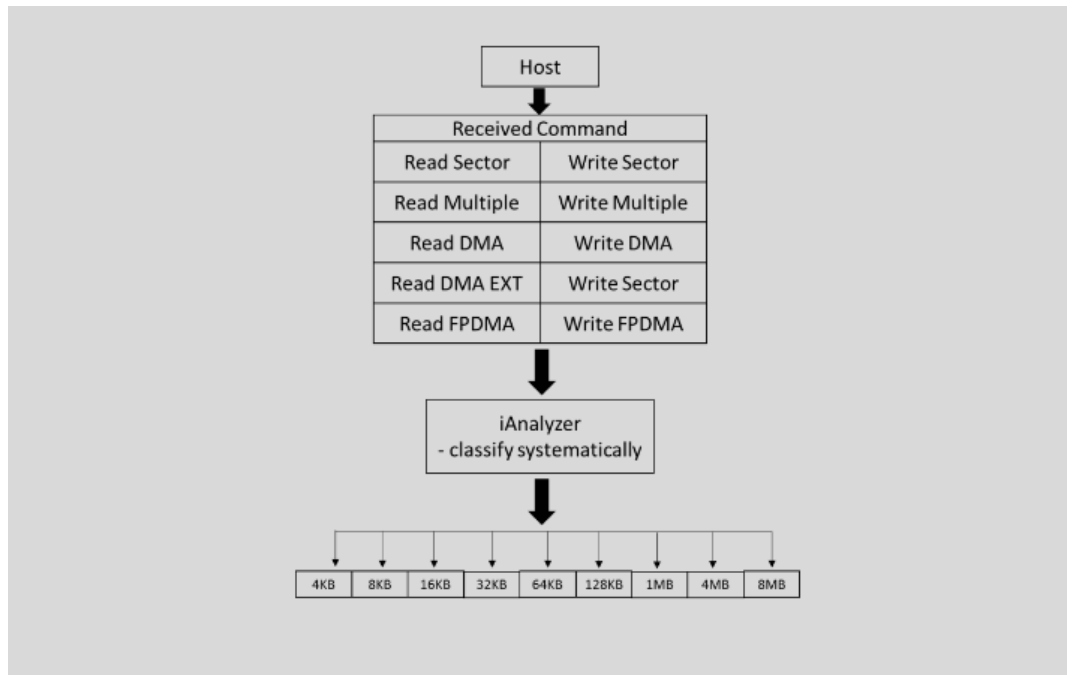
Host

| Received Command | |
|---|---|
| Read Sector | Write Sector |
| Read Multiple | Write Multiple |
| Read DMA | Write DMA |
| Read DMA EXT | Write Sector |
| Read FPDMA | Write FPDMA |

iAnalyzer
- classify systematically

| 4KB | 8KB | 16KB | 32KB | 64KB | 128KB | 1MB | 4MB | 8MB |
|---|---|---|---|---|---|---|---|---|